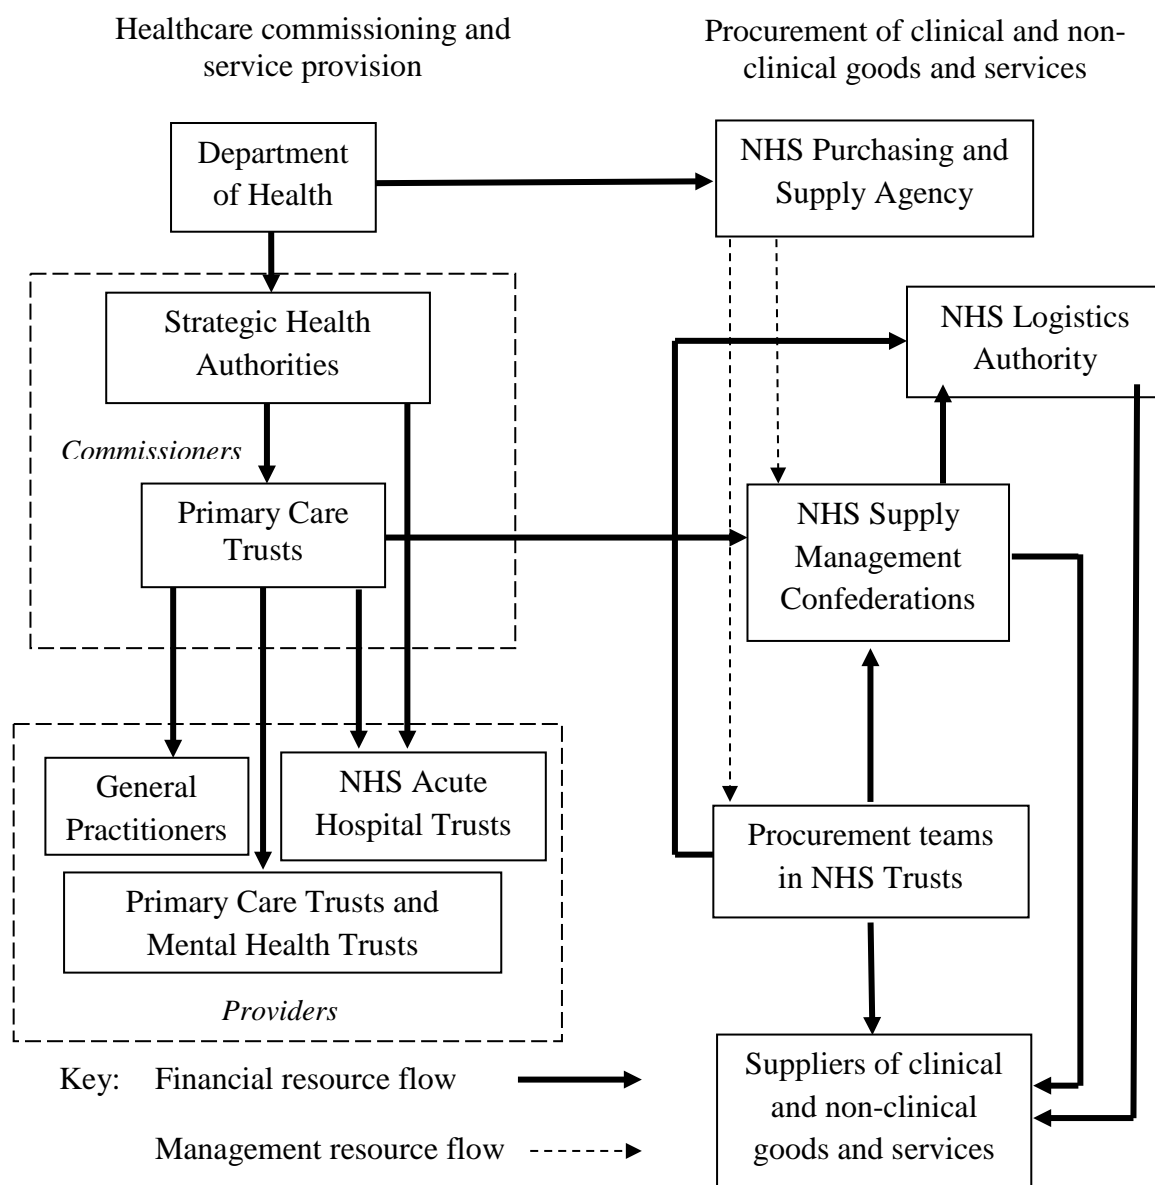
Healthcare commissioning and service provision

Procurement of clinical and non-clinical goods and services

Department of Health

NHS Purchasing and Supply Agency

Strategic Health Authorities

NHS Logistics Authority

Commissioners

Primary Care Trusts

NHS Supply Management Confederations

General Practitioners

NHS Acute Hospital Trusts

Procurement teams in NHS Trusts

Primary Care Trusts and Mental Health Trusts

Providers

Key: Financial resource flow

Management resource flow

Suppliers of clinical and non-clinical goods and services